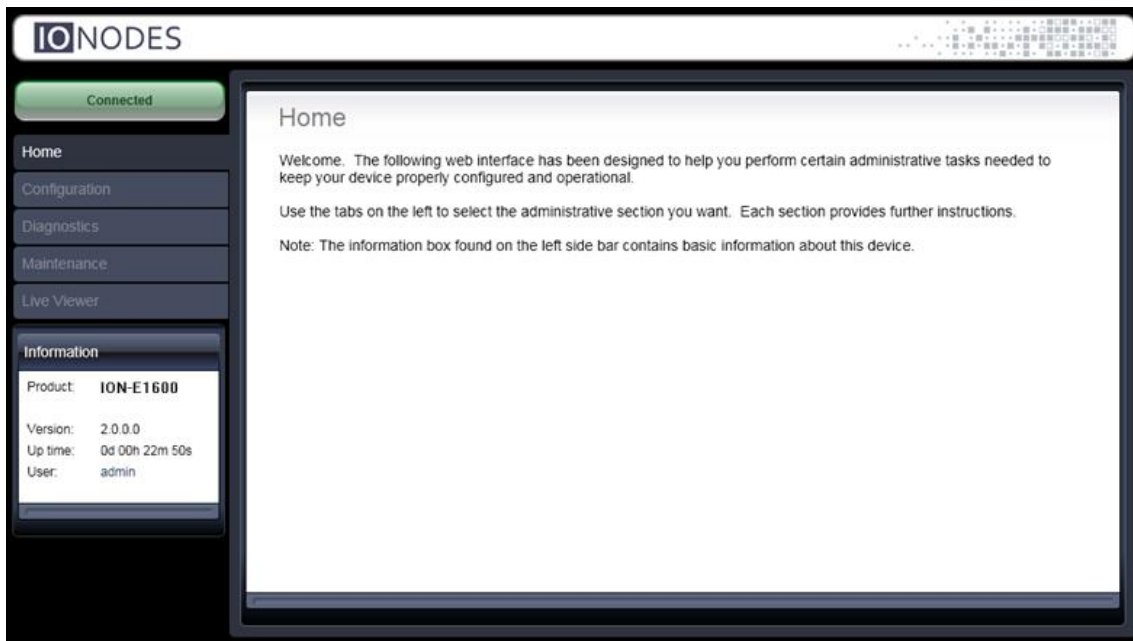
IONODES

Connected

Home

Configuration

Diagnostics

Maintenance

Live Viewer

Information

| | |
|---|---|
| Product: | ION-E1600 |
| Version: | 2.0.0.0 |
| Up time: | 0d 00h 22m 50s |
| User: | admin |

Home

Welcome. The following web interface has been designed to help you perform certain administrative tasks needed to keep your device properly configured and operational.

Use the tabs on the left to select the administrative section you want. Each section provides further instructions.

Note: The information box found on the left side bar contains basic information about this device.